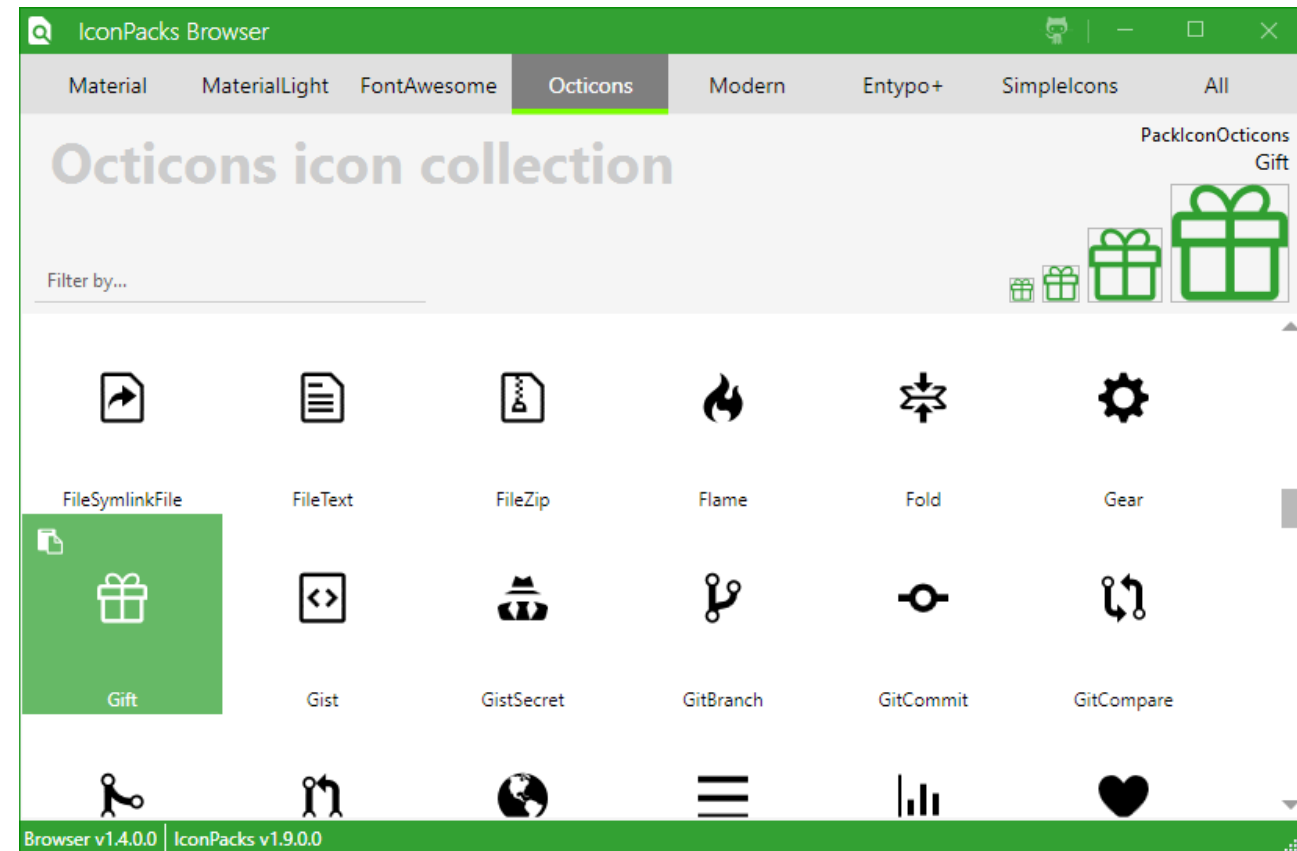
IconPacks Browser

Material MaterialLight FontAwesome Octicons Modern Entypo+ SimpleIcons All

Octicons icon collection

PackIconOcticons
Gift

Filter by...

FileSymlinkFile FileText FileZip Flame Fold Gear

Gift Gist GistSecret GitBranch GitCommit GitCompare

Browser v1.4.0.0 | IconPacks v1.9.0.0